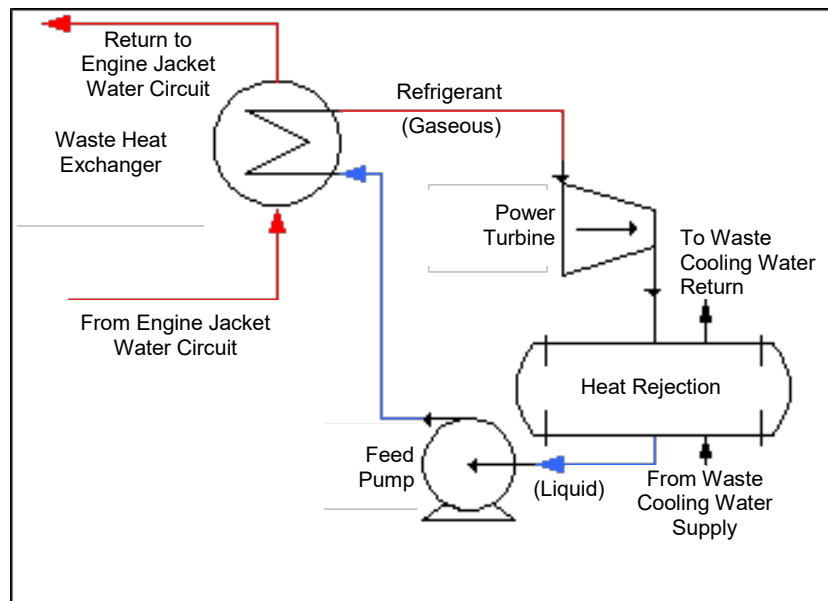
Return to Engine Jacket Water Circuit

Refrigerant

(Gaseous)

Waste Heat Exchanger

Power Turbine

To Waste Cooling Water Return

From Engine Jacket Water Circuit

Heat Rejection

Feed Pump

(Liquid)

From Waste Cooling Water Supply